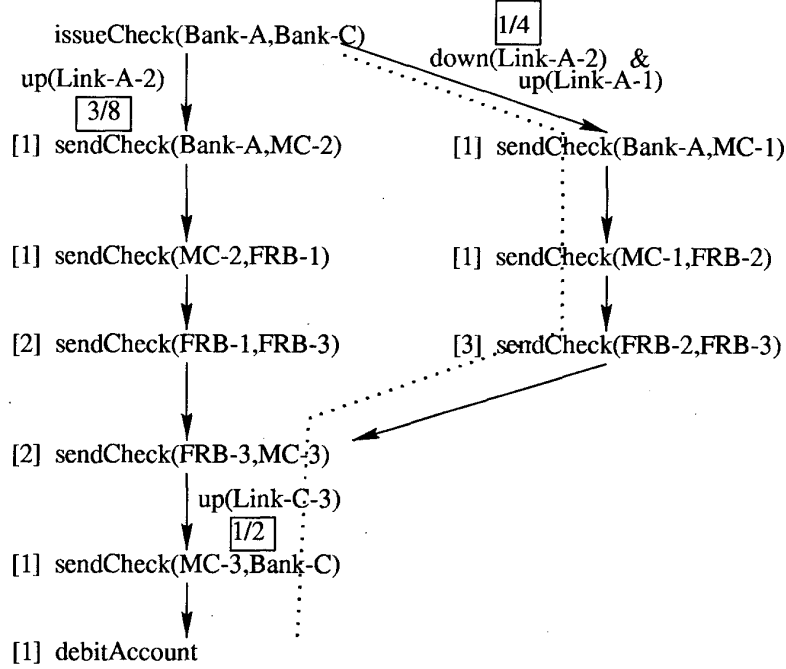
issueCheck(Bank-A,Bank-C)

1/4

down(Link-A-2) & up(Link-A-1)

up(Link-A-2)

3/8

[1] sendCheck(Bank-A,MC-2)

[1] sendCheck(Bank-A,MC-1)

[1] sendCheck(MC-2,FRB-1)

[1] sendCheck(MC-1,FRB-2)

[2] sendCheck(FRB-1,FRB-3)

[3] sendCheck(FRB-2,FRB-3)

[2] sendCheck(FRB-3,MC-3)

up(Link-C-3)

1/2

[1] sendCheck(MC-3,Bank-C)

[1] debitAccount